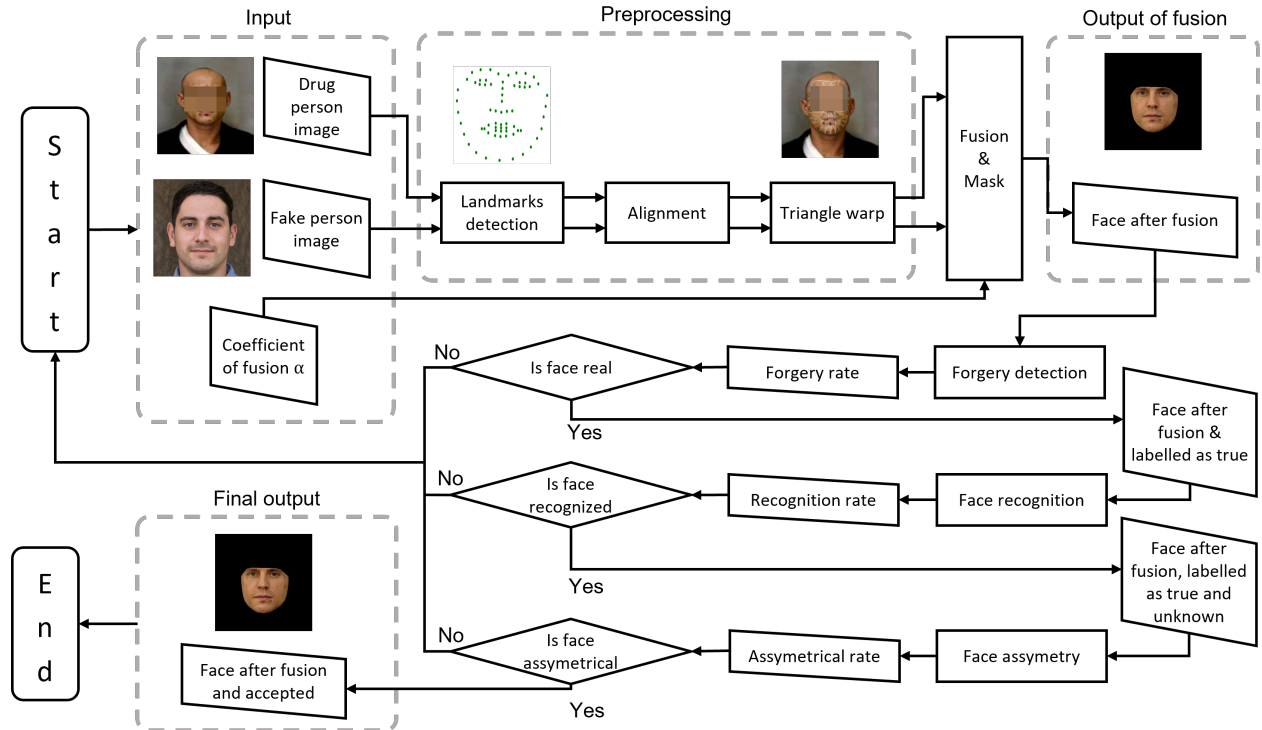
Input

Preprocessing

Output of fusion

S
t
a
r
t

Drug person image

Fake person image

Coefficient of fusion α

Landmarks detection

Alignment

Triangle warp

Fusion & Mask

Face after fusion

Forgery detection

Forgery rate

Is face real

No

Yes

Face after fusion & labelled as true

Face recognition

Recognition rate

Is face recognized

No

Yes

Face after fusion, labelled as true and unknown

Face assymetry

Assymetrical rate

Is face assymetrical

No

Yes

Final output

Face after fusion and accepted

E
n
d